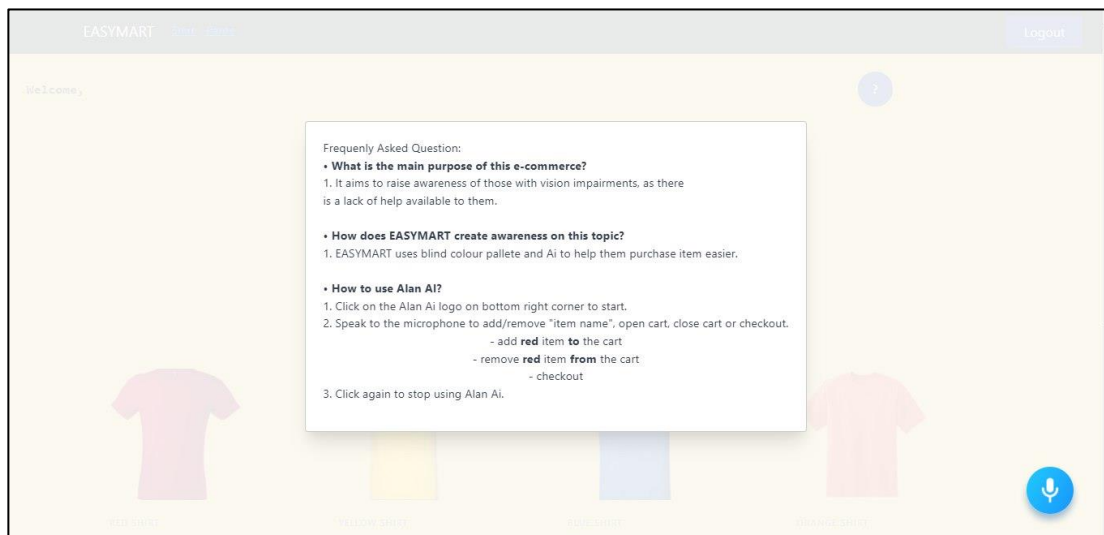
EASYMART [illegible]

Logout

Welcome,

?

Frequenly Asked Question:
• **What is the main purpose of this e-commerce?**
1. It aims to raise awareness of those with vision impairments, as there is a lack of help available to them.

• **How does EASYMART create awareness on this topic?**
1. EASYMART uses blind colour pallete and Ai to help them purchase item easier.

• **How to use Alan AI?**
1. Click on the Alan Ai logo on bottom right corner to start.
2. Speak to the microphone to add/remove "item name", open cart, close cart or checkout.
- add **red** item **to** the cart
- remove **red** item **from** the cart
- checkout
3. Click again to stop using Alan Ai.

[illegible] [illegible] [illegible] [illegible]